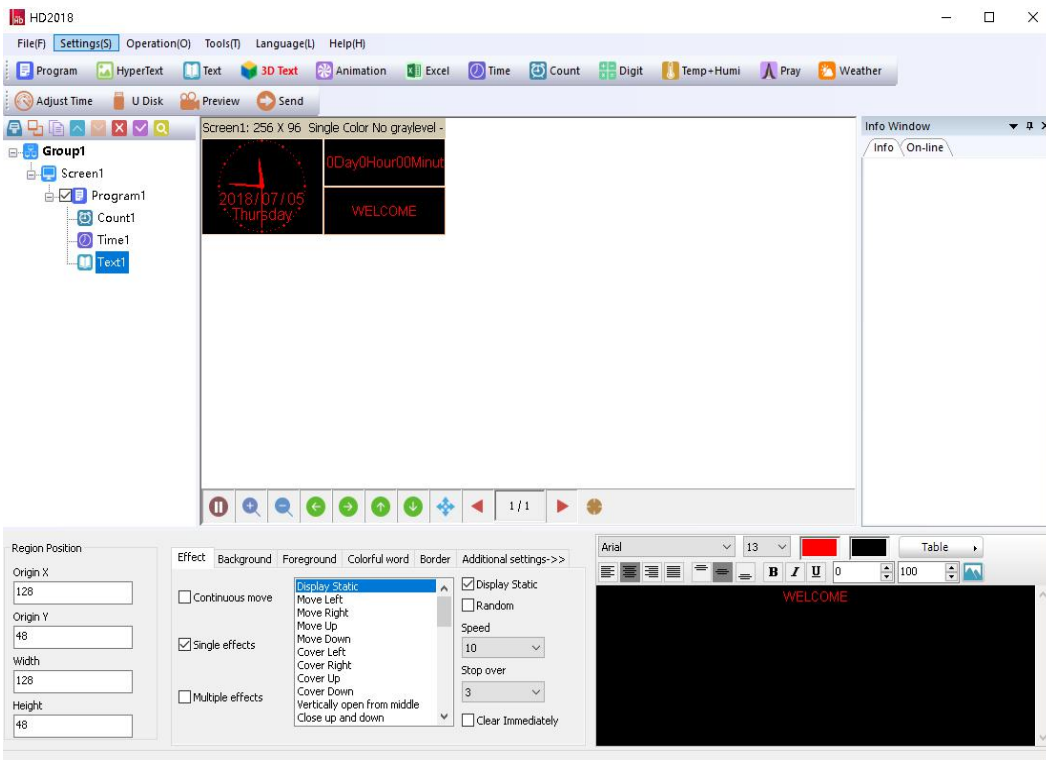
HD2018

File(F) Settings(S) Operation(O) Tools(T) Language(L) Help(H)

Program HyperText Text 3D Text Animation Excel Time Count Digit Temp+Humi Pray Weather

Adjust Time U Disk Preview Send

Group1
Screen1
Program1
Count1
Time1
Text1

Screen1: 256 X 96 Single Color No graylevel -

2018/07/05
Thursday

0Day0Hour00Minut

WELCOME

1/1

Info Window
Info On-line

Region Position
Origin X
128
Origin Y
48
Width
128
Height
48

Effect Background Foreground Colorful word Border Additional settings->>

Continuous move
Single effects
Multiple effects

Display Static
Move Left
Move Right
Move Up
Move Down
Cover Left
Cover Right
Cover Up
Cover Down
Vertically open from middle
Close up and down

Display Static
Random
Speed
10
Stop over
3
Clear Immediately

Arial 13 Table

B I U 0 100

WELCOME